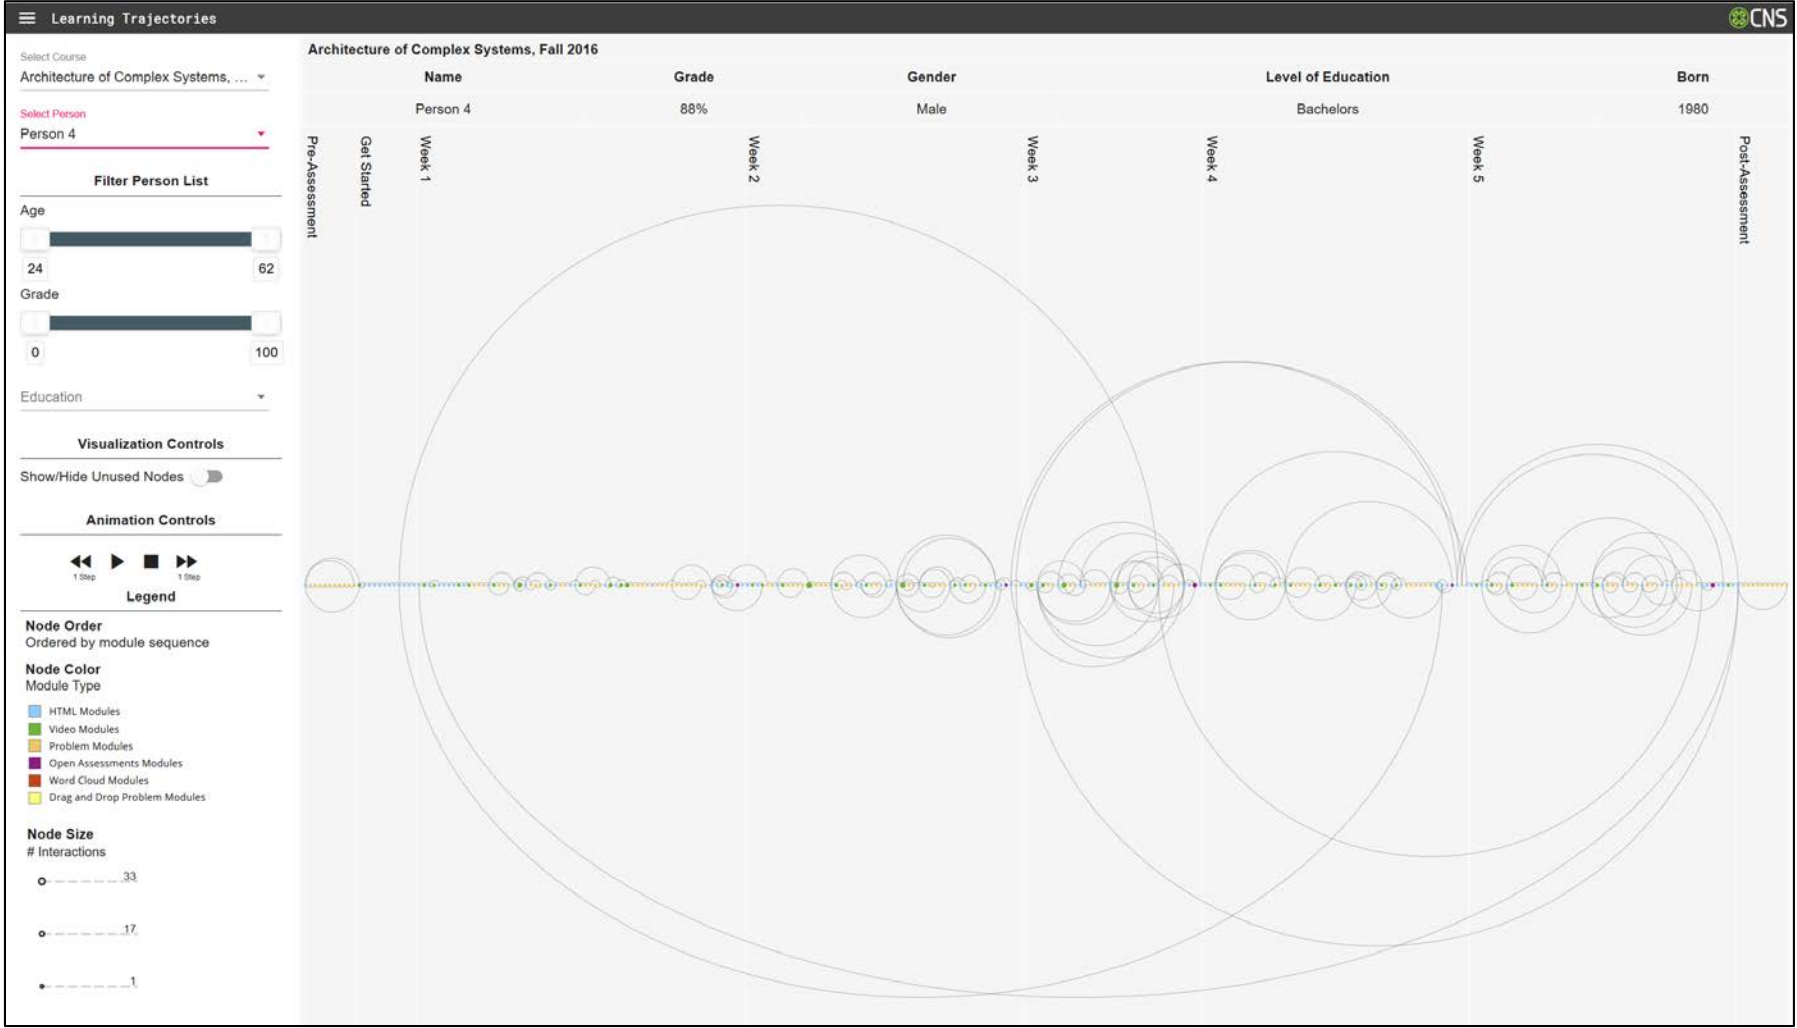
Learning Trajectories

CNS

Select Course
Architecture of Complex Systems, ...

Select Person
Person 4

Filter Person List

Age

24 62

Grade

0 100

Education

Visualization Controls

Show/Hide Unused Nodes

Animation Controls

1 Step 1 Step

Legend

Node Order
Ordered by module sequence

Node Color
Module Type

HTML Modules
Video Modules
Problem Modules
Open Assessments Modules
Word Cloud Modules
Drag and Drop Problem Modules

Node Size
# Interactions

33

17

1

Architecture of Complex Systems, Fall 2016

| Name | Grade | Gender | Level of Education | Born |
|---|---|---|---|---|
| Person 4 | 88% | Male | Bachelors | 1980 |

Pre-Assessment
Get Started
Week 1
Week 2
Week 3
Week 4
Week 5
Post-Assessment